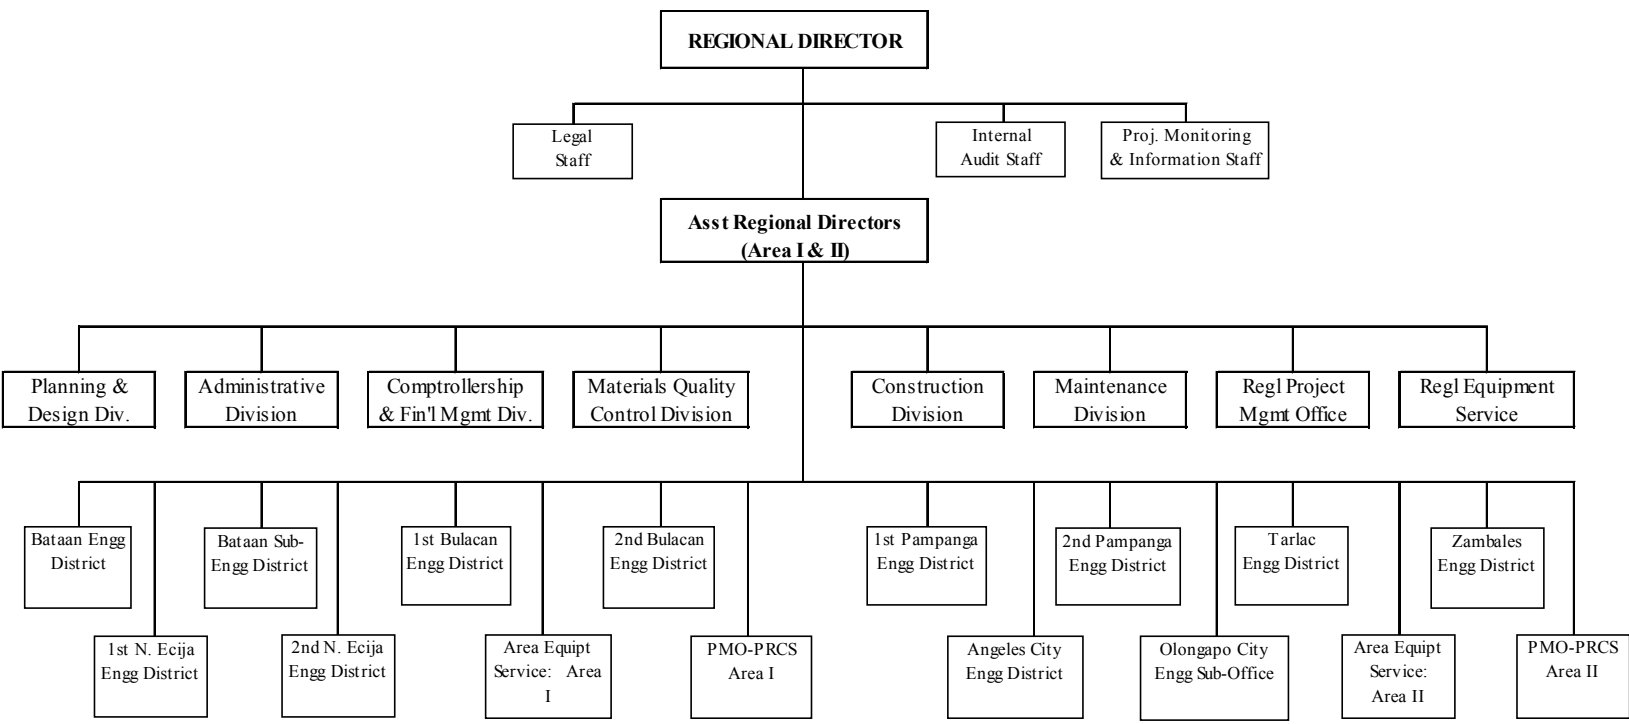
REGIONAL DIRECTOR

Legal Staff

Internal Audit Staff

Proj. Monitoring & Information Staff

Asst Regional Directors (Area I & II)

Planning & Design Div.

Administrative Division

Comptrollership & Fin'l Mgmt Div.

Materials Quality Control Division

Construction Division

Maintenance Division

Regl Project Mgmt Office

Regl Equipment Service

Bataan Engg District

1st N. Ecija Engg District

Bataan Sub-Engg District

2nd N. Ecija Engg District

1st Bulacan Engg District

Area Equipt Service: Area I

2nd Bulacan Engg District

PMO-PRCS Area I

1st Pampanga Engg District

Angeles City Engg District

2nd Pampanga Engg District

Olongapo City Engg Sub-Office

Tarlac Engg District

Area Equipt Service: Area II

Zambales Engg District

PMO-PRCS Area II